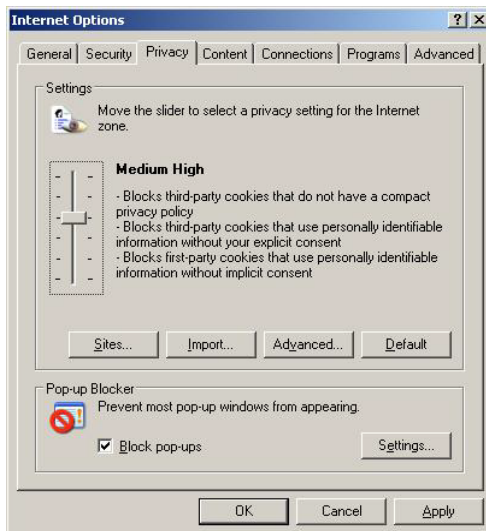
Internet Options ? X

General | Security | Privacy | Content | Connections | Programs | Advanced

Settings

Move the slider to select a privacy setting for the Internet zone.

Medium High

- Blocks third-party cookies that do not have a compact privacy policy
- Blocks third-party cookies that use personally identifiable information without your explicit consent
- Blocks first-party cookies that use personally identifiable information without implicit consent

Sites... | Import... | Advanced... | Default

Pop-up Blocker

Prevent most pop-up windows from appearing.

☑ Block pop-ups

Settings...

OK | Cancel | Apply